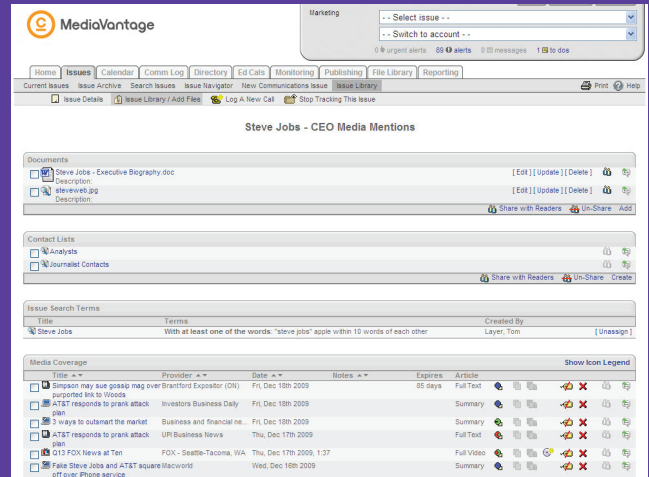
MediaVantage

Marketing
- - Select issue - -
- - Switch to account - -
0 urgent alerts 89 alerts 0 messages 1 to dos

Home | Issues | Calendar | Comm Log | Directory | Ed Cals | Monitoring | Publishing | File Library | Reporting

Current Issues | Issue Archive | Search Issues | Issue Navigator | New Communications Issue | Issue Library
Print | Help

Issue Details | Issue Library / Add Files | Log A New Call | Stop Tracking This Issue

Steve Jobs - CEO Media Mentions

Documents
Steve Jobs - Executive Biography.doc
Description:
[ Edit ] [ Update ] [ Delete ]
steveweb.jpg
Description:
[ Edit ] [ Update ] [ Delete ]
Share with Readers | Un-Share | Add

Contact Lists
Analysts
Journalist Contacts
Share with Readers | Un-Share | Create

Issue Search Terms
| Title | Terms | Created By | |
|---|---|---|---|
| Steve Jobs | With at least one of the words: "steve jobs" apple within 10 words of each other | Layer, Tom | [ Unassign ] |

Media Coverage
Show Icon Legend
| Title | Provider | Date | Notes | Expires | Article |
|---|---|---|---|---|---|
| Simpson may sue gossip mag over purported link to Woods | Brantford Expositor (ON) | Fri, Dec 18th 2009 | | 85 days | Full Text |
| AT&T responds to prank attack plan | Investors Business Daily | Fri, Dec 18th 2009 | | | Summary |
| 3 ways to outsmart the market | Business and financial ne... | Fri, Dec 18th 2009 | | | Summary |
| AT&T responds to prank attack plan | UPI Business News | Thu, Dec 17th 2009 | | | Full Text |
| Q13 FOX News at Ten | FOX - Seattle-Tacoma, WA | Thu, Dec 17th 2009, 1:37 | | | Full Video |
| Fake Steve Jobs and AT&T square off over iPhone service | Macworld | Wed, Dec 16th 2009 | | | Summary |